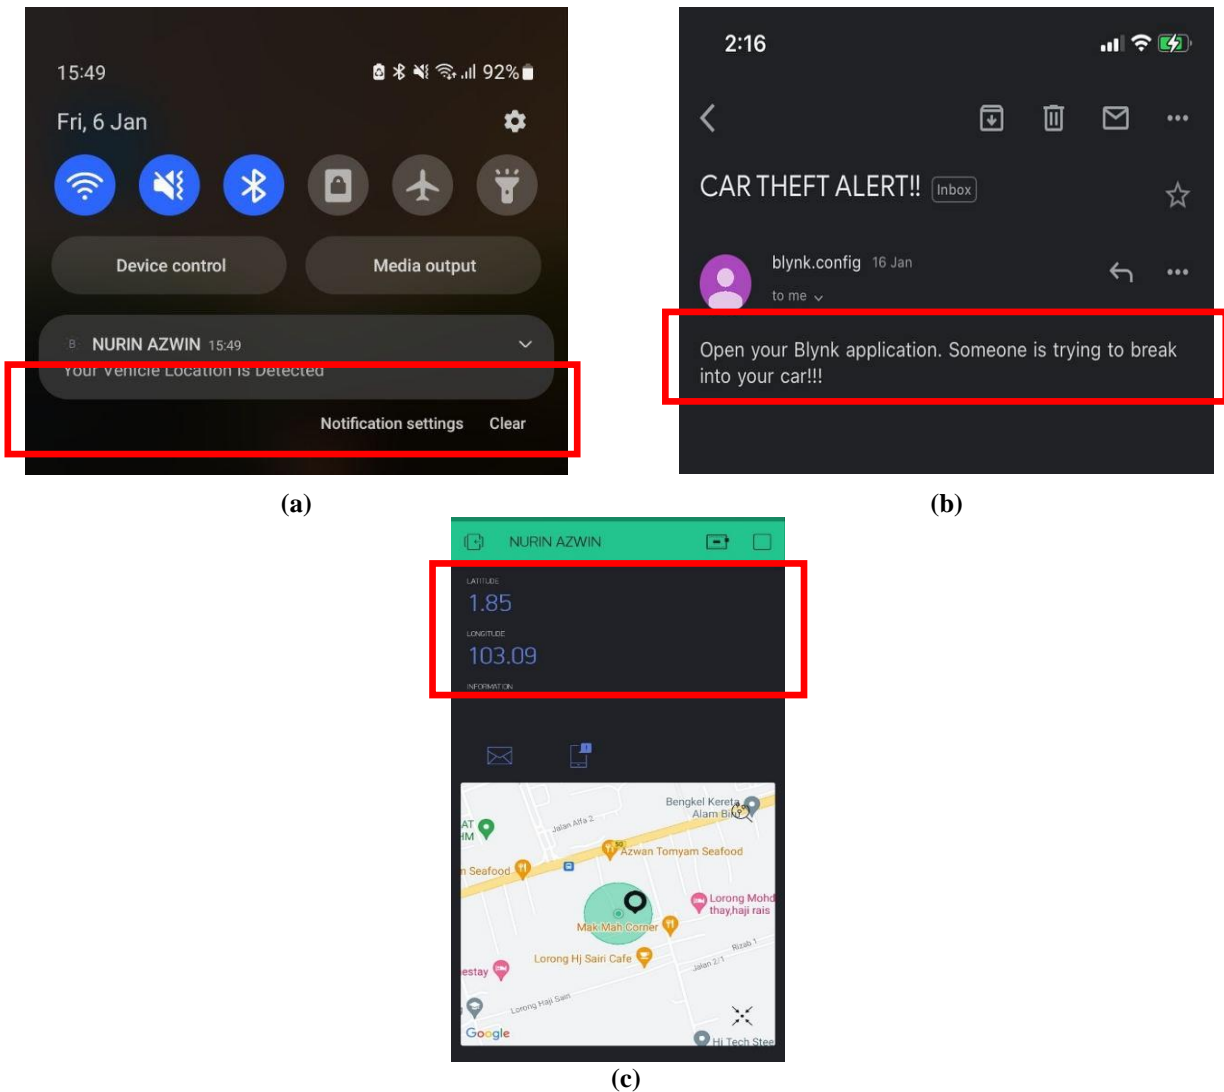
15:49

92%

Fri, 6 Jan

Device control

Media output

B NURIN AZWIN 15:49

Your Vehicle Location is Detected

Notification settings Clear

2:16

CAR THEFT ALERT!! Inbox

blynk.config 16 Jan

to me

Open your Blynk application. Someone is trying to break into your car!!!

(a)

(b)

NURIN AZWIN

LATITUDE

1.85

LONGITUDE

103.09

INFORMATION

Bengkel Kereta Alam Bi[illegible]

AT HM

Jalan Alfa 2

Azwan Tomyam Seafood

n Seafood

Lorong Mohd thay,haji rais

Mak Mah Corner

Rizab 1

Jalan 2/1

Lorong Hj Sairi Cafe

estay

Lorong Haji Sairi

Google

Hi Tech Stee

(c)